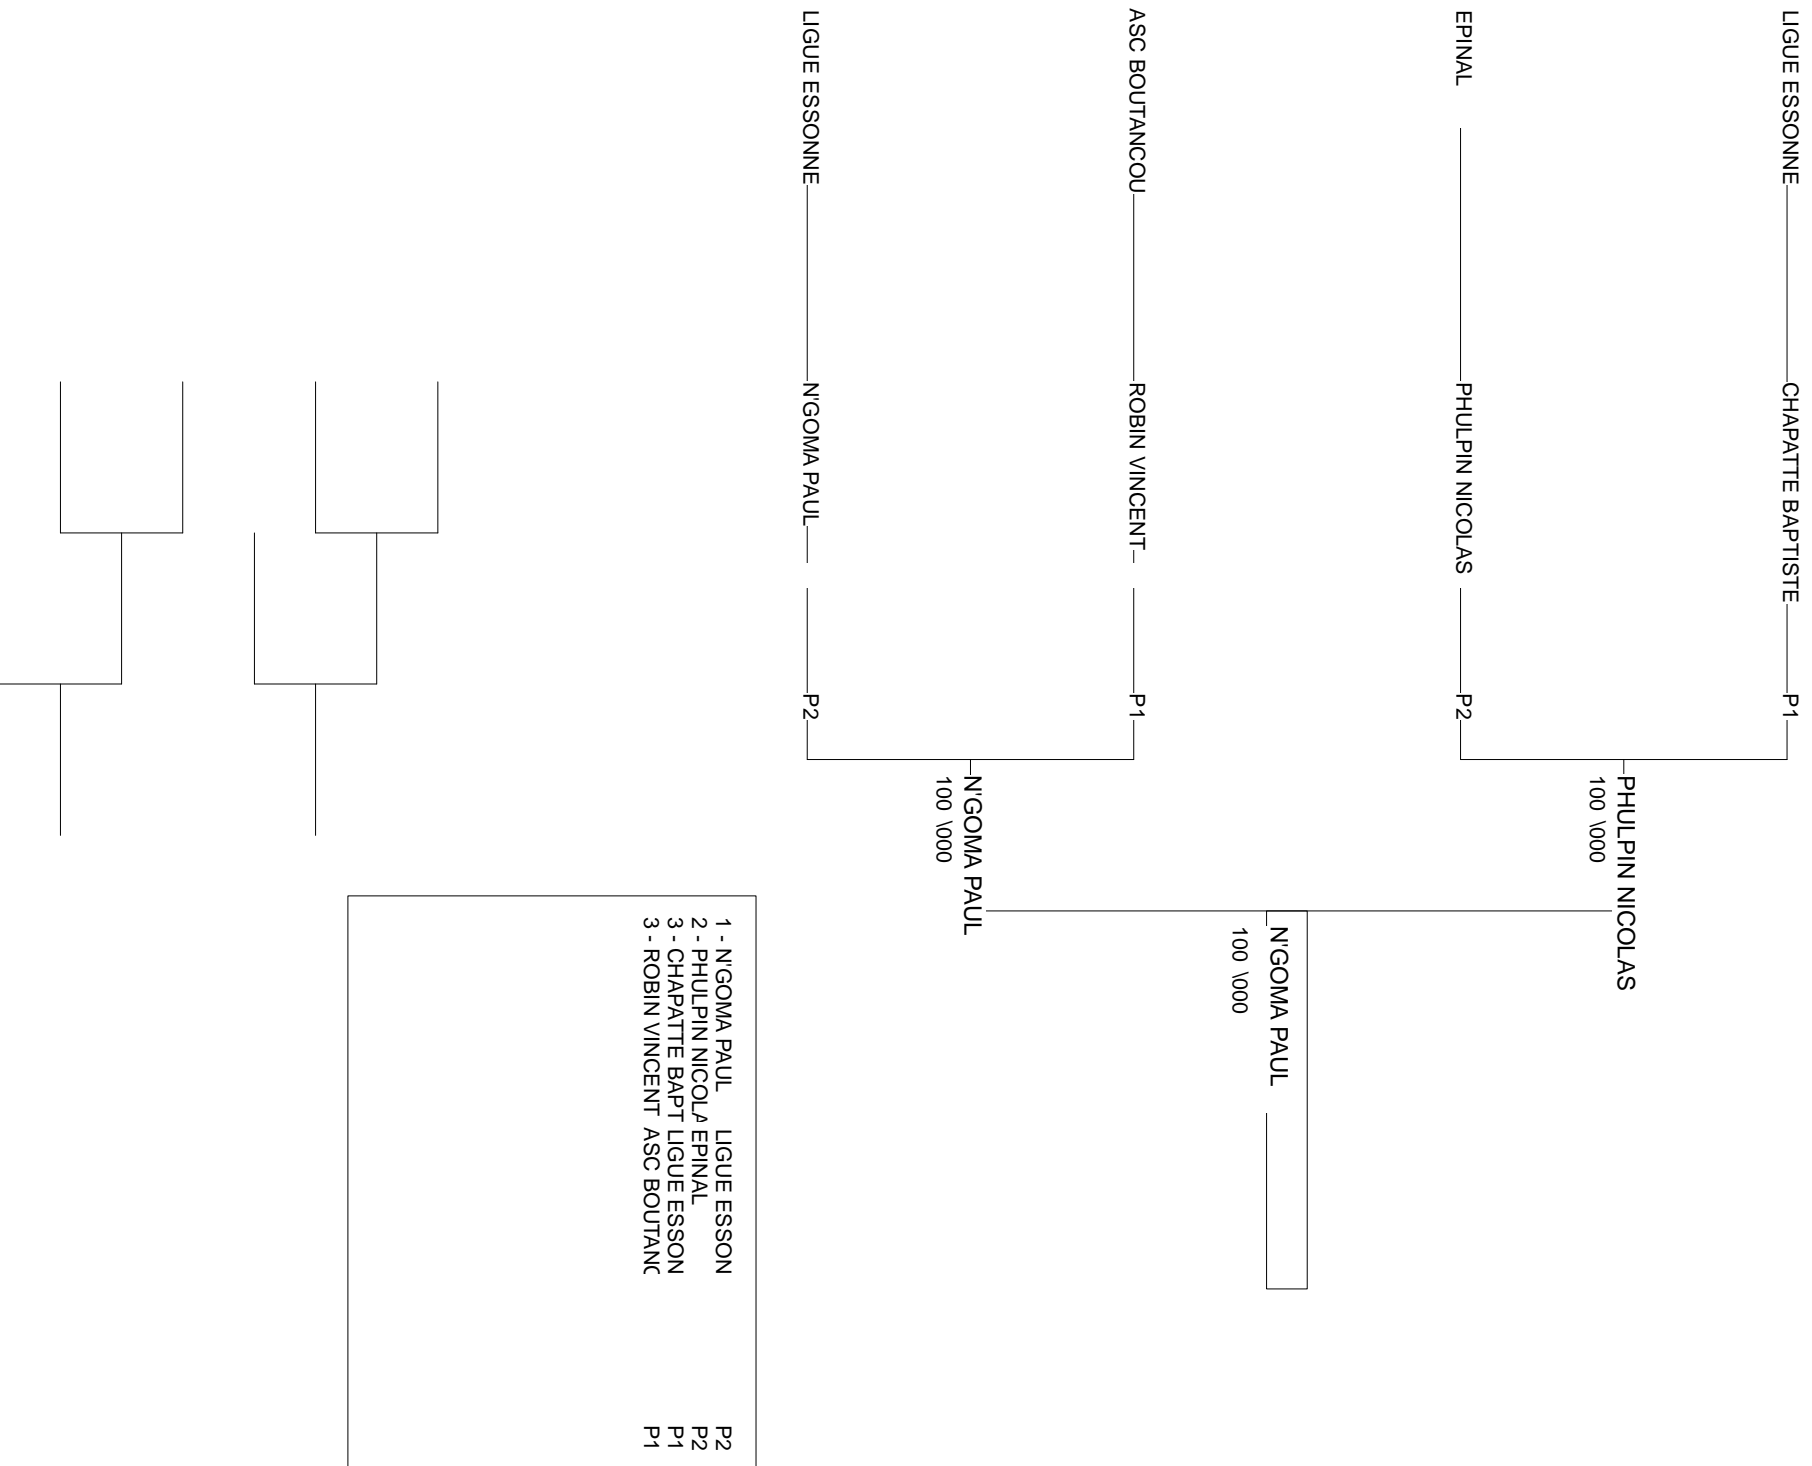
LIGUE ESSONNE CHAPATTE BAPTISTE P1

EPINAL PHULPIN NICOLAS P2

PHULPIN NICOLAS
100 \000

ASC BOUTANCOU ROBIN VINCENT P1

LIGUE ESSONNE N'GOMA PAUL P2

N'GOMA PAUL
100 \000

N'GOMA PAUL
100 \000

1 - N'GOMA PAUL LIGUE ESSON P2
2 - PHULPIN NICOLA EPINAL P2
3 - CHAPATTE BAPT LIGUE ESSON P1
3 - ROBIN VINCENT ASC BOUTANC P1